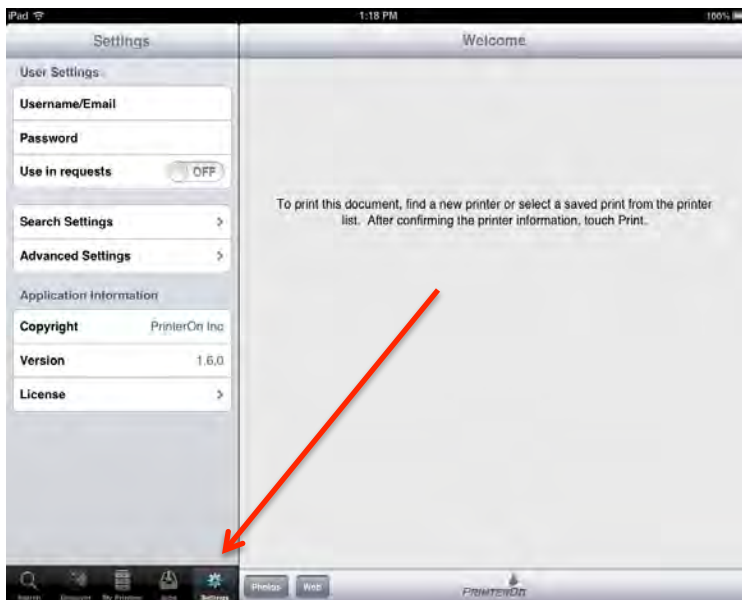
iPad
1:18 PM
100%

Settings
Welcome

User Settings
Username/Email
Password
Use in requests
OFF

Search Settings
Advanced Settings

Application Information
Copyright
PrinterOn Inc
Version
1.6.0
License

To print this document, find a new printer or select a saved print from the printer list. After confirming the printer information, touch Print.

Search
Discover
My Printers
Jobs
Settings

Photos
Web
PRINTERON